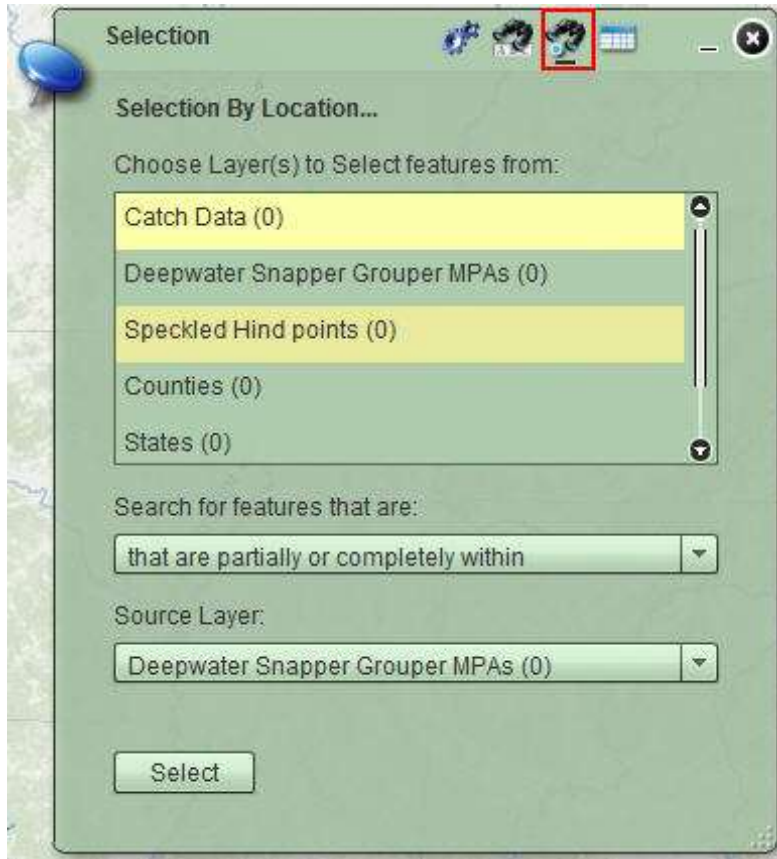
Selection

Selection By Location...

Choose Layer(s) to Select features from:

Catch Data (0)
Deepwater Snapper Grouper MPAs (0)
Speckled Hind points (0)
Counties (0)
States (0)

Search for features that are:

that are partially or completely within

Source Layer:

Deepwater Snapper Grouper MPAs (0)

Select